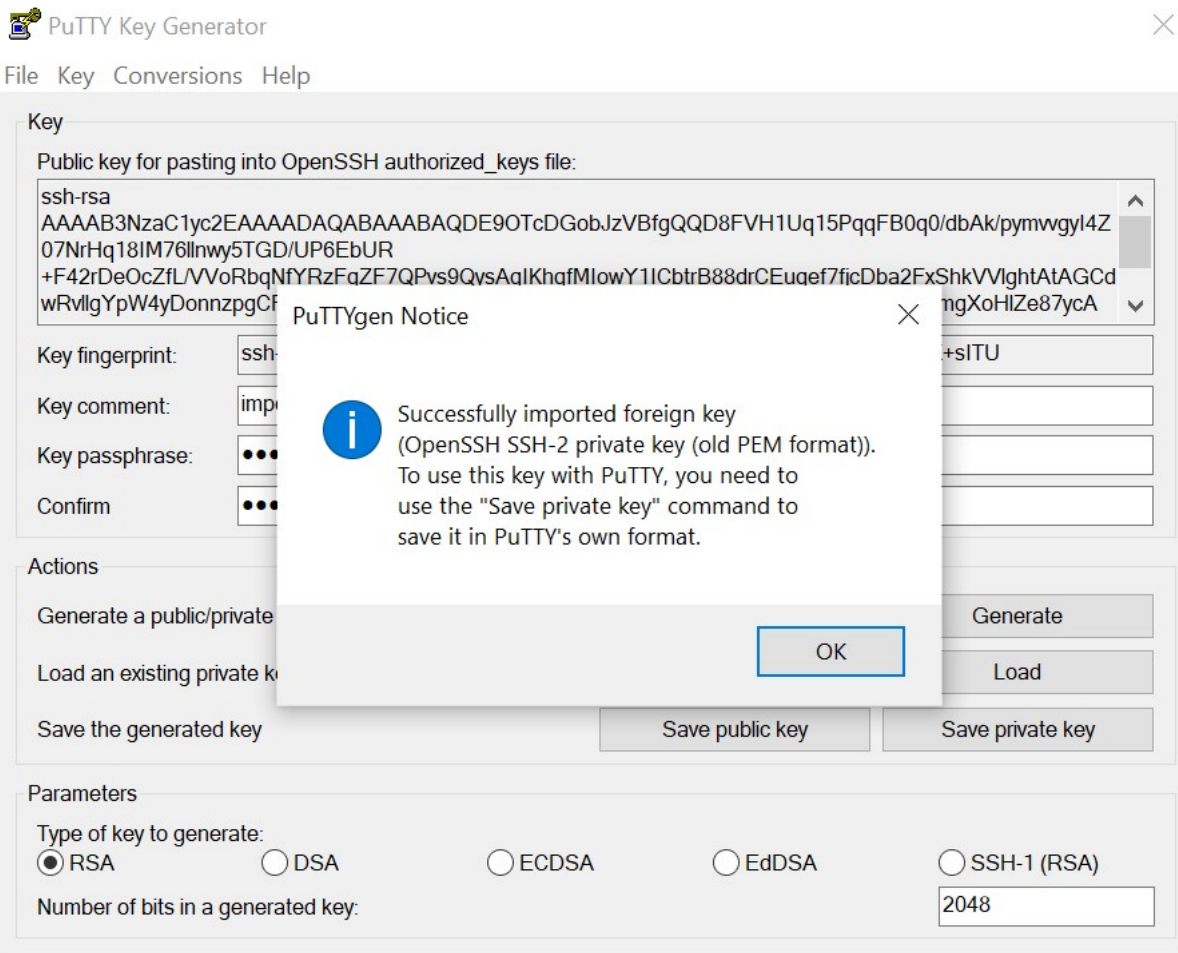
PuTTY Key Generator

File Key Conversions Help

Key

Public key for pasting into OpenSSH authorized_keys file:

ssh-rsa AAAAB3NzaC1yc2EAAAADAQABAAABAQDE9OTcDGobJzVBfgQQD8FVH1Uq15PqqFB0q0/dbAk/pymvvgyl4Z07NrHq18IM76llnwy5TGD/UP6EbUR +F42rDeOcZfL/VVoRbqNfYRzFqZF7QPvs9QvsAqIKhqfMIowY1ICbtrB88drCEuqef7ficDba2FxShkVVlghtAtAGCd wRvllgYpW4yDonnzpgC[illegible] mgXoHlZe87ycA

Key fingerprint: ssh-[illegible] +sITU

Key comment: imp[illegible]

Key passphrase: •••

Confirm •••

Actions

Generate a public/private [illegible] Generate

Load an existing private k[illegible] Load

Save the generated key Save public key Save private key

Parameters

Type of key to generate:

RSA DSA ECDSA EdDSA SSH-1 (RSA)

Number of bits in a generated key: 2048

PuTTYgen Notice

Successfully imported foreign key (OpenSSH SSH-2 private key (old PEM format)). To use this key with PuTTY, you need to use the "Save private key" command to save it in PuTTY's own format.

OK